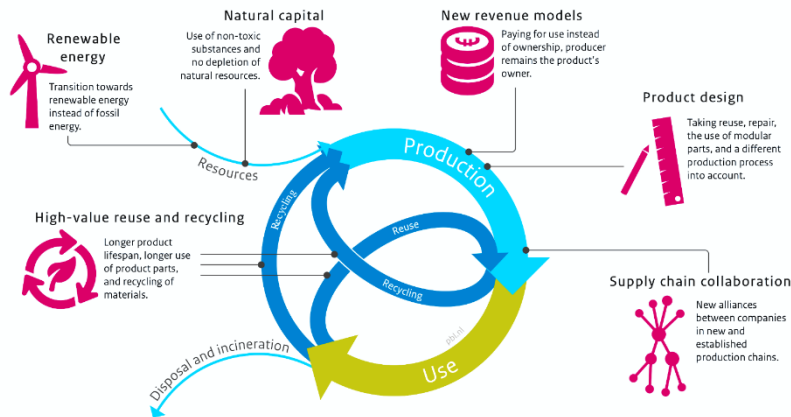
Renewable energy

Transition towards renewable energy instead of fossil energy.

Natural capital

Use of non-toxic substances and no depletion of natural resources.

New revenue models

Paying for use instead of ownership, producer remains the product's owner.

Product design

Taking reuse, repair, the use of modular parts, and a different production process into account.

Resources

Production

High-value reuse and recycling

Longer product lifespan, longer use of product parts, and recycling of materials.

Recycling

Reuse

Recycling

Supply chain collaboration

New alliances between companies in new and established production chains.

Disposal and incineration

pbl.nl

Use